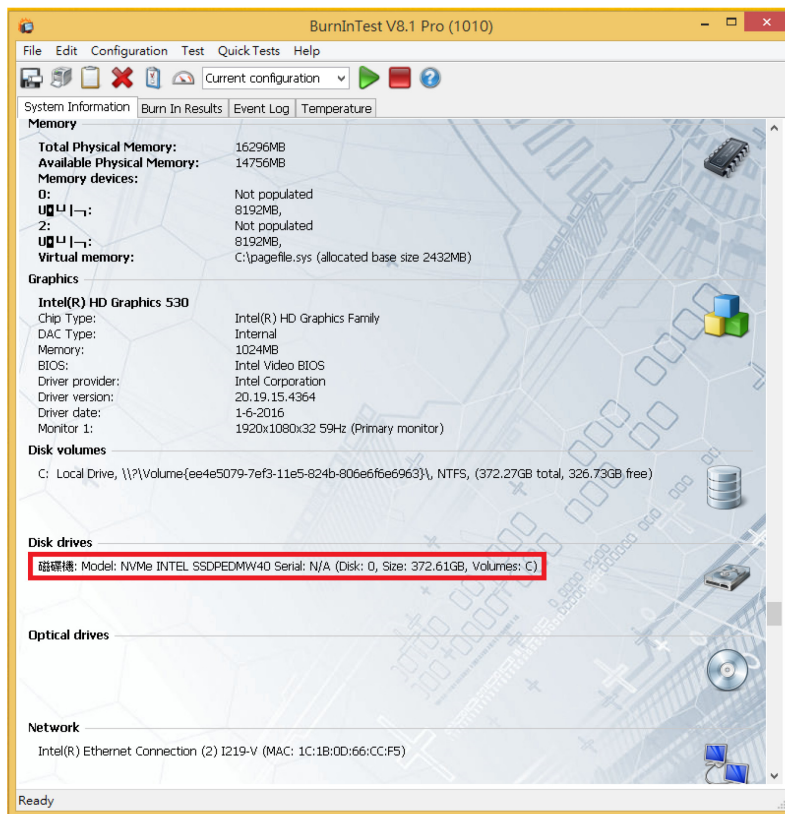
BurnInTest V8.1 Pro (1010)

File Edit Configuration Test Quick Tests Help

Current configuration

System Information | Burn In Results | Event Log | Temperature

Memory

| | |
|---|---|
| Total Physical Memory: | 16296MB |
| Available Physical Memory: | 14756MB |
| Memory devices: | |
| 0: | Not populated |
| U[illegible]: | 8192MB, |
| 2: | Not populated |
| U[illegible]: | 8192MB, |
| Virtual memory: | C:\pagefile.sys (allocated base size 2432MB) |

Graphics

| | |
|---|---|
| Intel(R) HD Graphics 530 | |
| Chip Type: | Intel(R) HD Graphics Family |
| DAC Type: | Internal |
| Memory: | 1024MB |
| BIOS: | Intel Video BIOS |
| Driver provider: | Intel Corporation |
| Driver version: | 20.19.15.4364 |
| Driver date: | 1-6-2016 |
| Monitor 1: | 1920x1080x32 59Hz (Primary monitor) |

Disk volumes

C: Local Drive, \\?\Volume{ee4e5079-7ef3-11e5-824b-806e6f6e6963}\, NTFS, (372.27GB total, 326.73GB free)

Disk drives

磁碟機: Model: NVMe INTEL SSDPEDMW40 Serial: N/A (Disk: 0, Size: 372.61GB, Volumes: C)

Optical drives

Network

Intel(R) Ethernet Connection (2) I219-V (MAC: 1C:1B:0D:66:CC:F5)

Ready